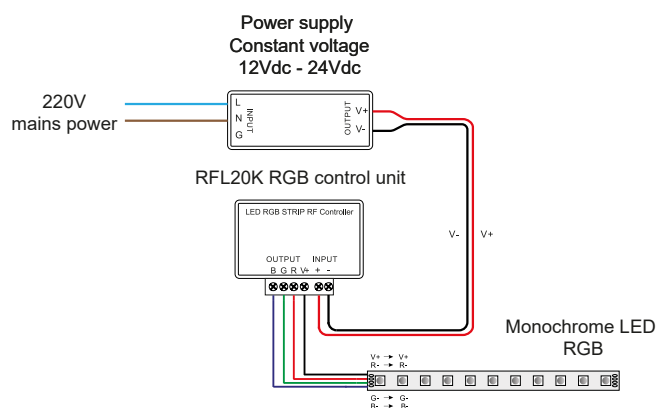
Power supply
Constant voltage
12Vdc - 24Vdc

220V
mains power

L
N
G
INPUT

OUTPUT
V+
V-

RFL20K RGB control unit

LED RGB STRIP RF Controller

OUTPUT
B G R V+

INPUT
+ -

V-
V+

Monochrome LED
RGB

V+ → V+
R- → R-
G- → G-
B- → B-